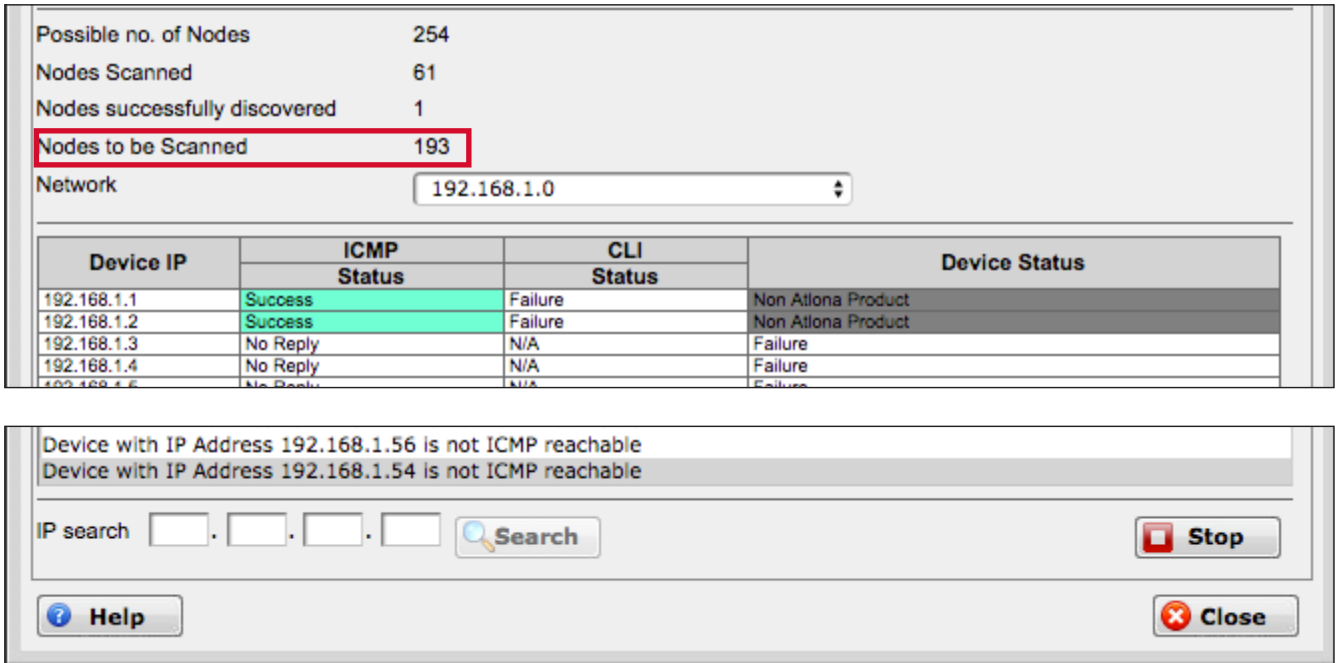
Possible no. of Nodes 254
Nodes Scanned 61
Nodes successfully discovered 1
Nodes to be Scanned 193
Network 192.168.1.0

| Device IP | ICMP Status | CLI Status | Device Status |
|---|---|---|---|
| 192.168.1.1 | Success | Failure | Non Atlona Product |
| 192.168.1.2 | Success | Failure | Non Atlona Product |
| 192.168.1.3 | No Reply | N/A | Failure |
| 192.168.1.4 | No Reply | N/A | Failure |
| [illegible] | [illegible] | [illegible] | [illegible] |

Device with IP Address 192.168.1.56 is not ICMP reachable
Device with IP Address 192.168.1.54 is not ICMP reachable

IP search . . . Search Stop

Help Close